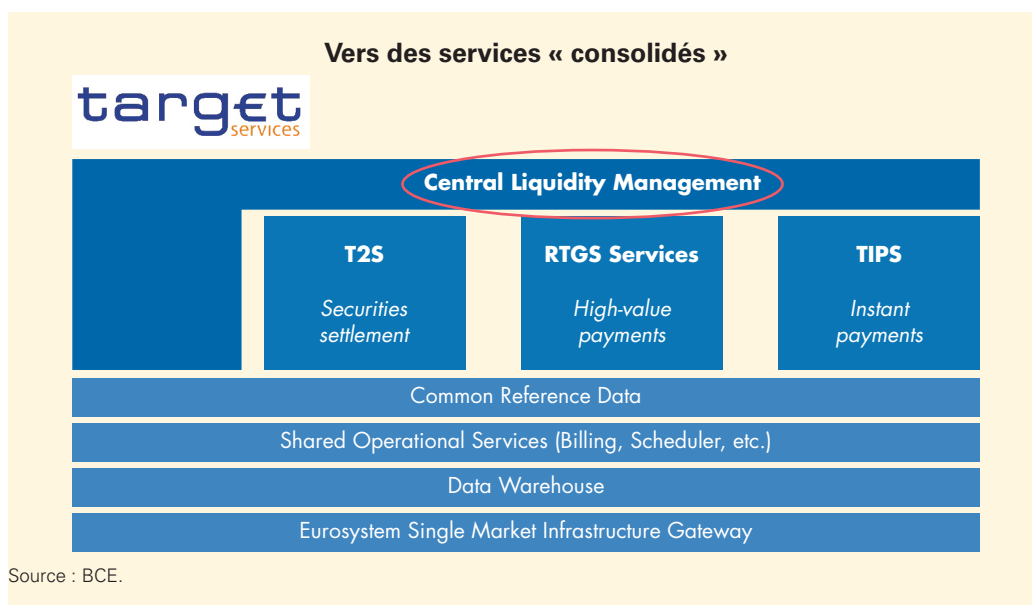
Vers des services « consolidés »

target
services

Central Liquidity Management

T2S

Securities settlement

RTGS Services

High-value payments

TIPS

Instant payments

Common Reference Data

Shared Operational Services (Billing, Scheduler, etc.)

Data Warehouse

Eurosystem Single Market Infrastructure Gateway

Source : BCE.